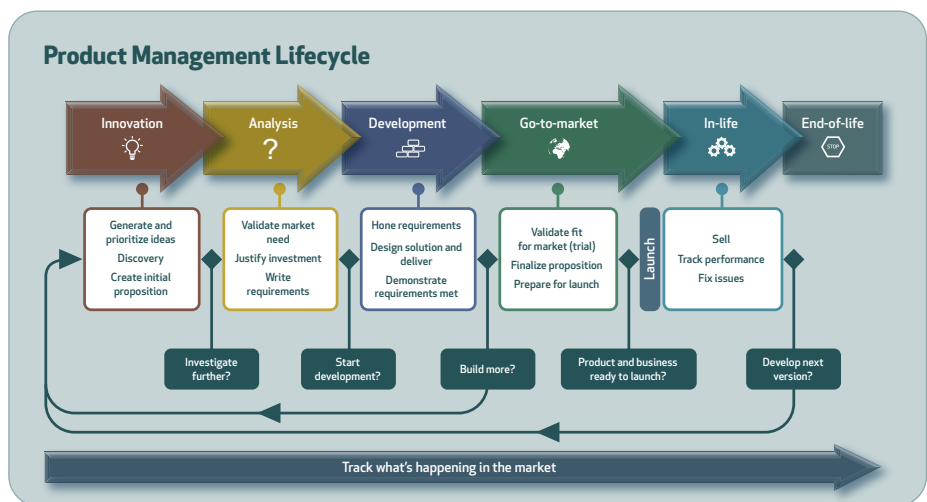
Product Management Lifecycle

Innovation

Analysis
?

Development

Go-to-market

In-life

End-of-life
STOP

Generate and prioritize ideas
Discovery
Create initial proposition

Validate market need
Justify investment
Write requirements

Hone requirements
Design solution and deliver
Demonstrate requirements met

Validate fit for market (trial)
Finalize proposition
Prepare for launch

Launch

Sell
Track performance
Fix issues

Investigate further?

Start development?

Build more?

Product and business ready to launch?

Develop next version?

Track what's happening in the market